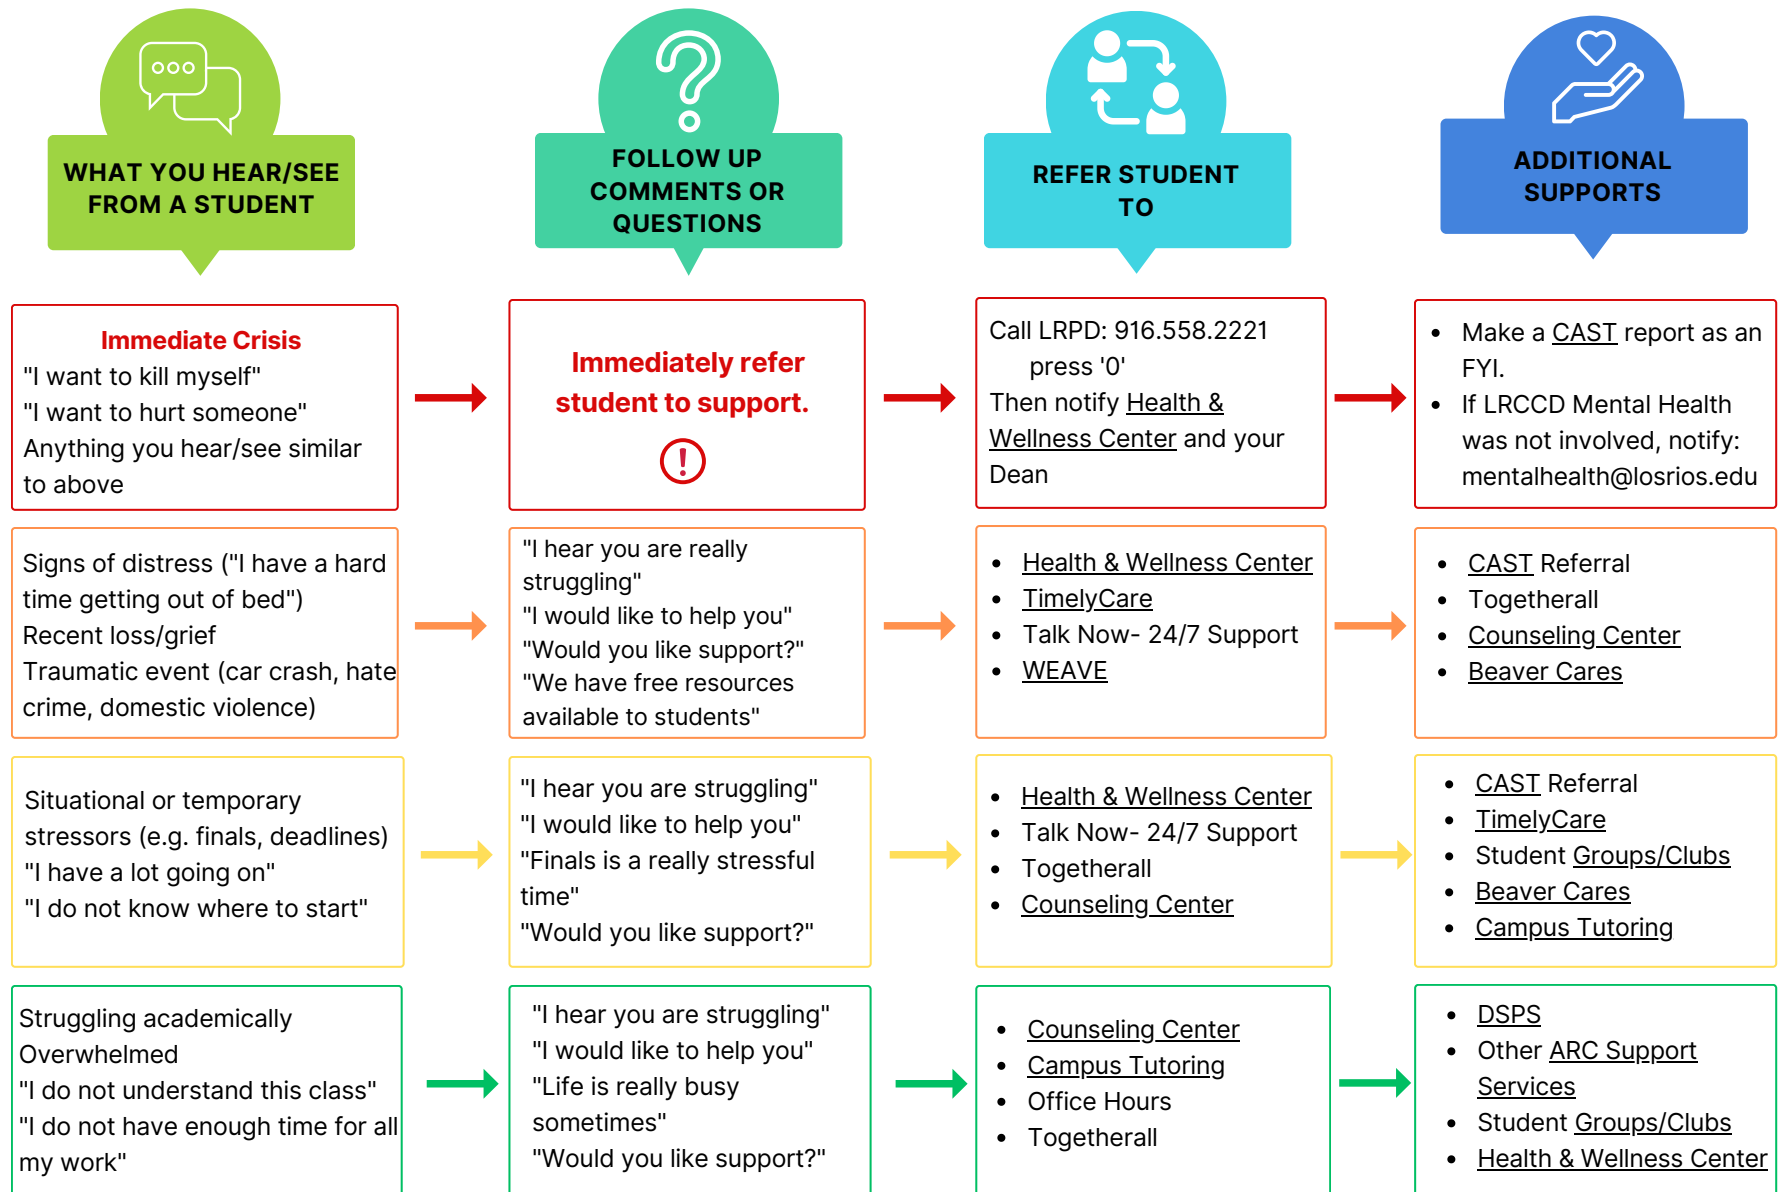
WHAT YOU HEAR/SEE FROM A STUDENT

FOLLOW UP COMMENTS OR QUESTIONS

REFER STUDENT TO

ADDITIONAL SUPPORTS

Immediate Crisis
"I want to kill myself"
"I want to hurt someone"
Anything you hear/see similar to above

Immediately refer student to support.

!

Call LRPD: 916.558.2221
press '0'
Then notify Health & Wellness Center and your Dean

- Make a CAST report as an FYI.
- If LRCCD Mental Health was not involved, notify: mentalhealth@losrios.edu

Signs of distress ("I have a hard time getting out of bed")
Recent loss/grief
Traumatic event (car crash, hate crime, domestic violence)

"I hear you are really struggling"
"I would like to help you"
"Would you like support?"
"We have free resources available to students"

- Health & Wellness Center
- TimelyCare
- Talk Now- 24/7 Support
- WEAVE

- CAST Referral
- Togetherall
- Counseling Center
- Beaver Cares

Situational or temporary stressors (e.g. finals, deadlines)
"I have a lot going on"
"I do not know where to start"

"I hear you are struggling"
"I would like to help you"
"Finals is a really stressful time"
"Would you like support?"

- Health & Wellness Center
- Talk Now- 24/7 Support
- Togetherall
- Counseling Center

- CAST Referral
- TimelyCare
- Student Groups/Clubs
- Beaver Cares
- Campus Tutoring

Struggling academically
Overwhelmed
"I do not understand this class"
"I do not have enough time for all my work"

"I hear you are struggling"
"I would like to help you"
"Life is really busy sometimes"
"Would you like support?"

- Counseling Center
- Campus Tutoring
- Office Hours
- Togetherall

- DSPS
- Other ARC Support Services
- Student Groups/Clubs
- Health & Wellness Center